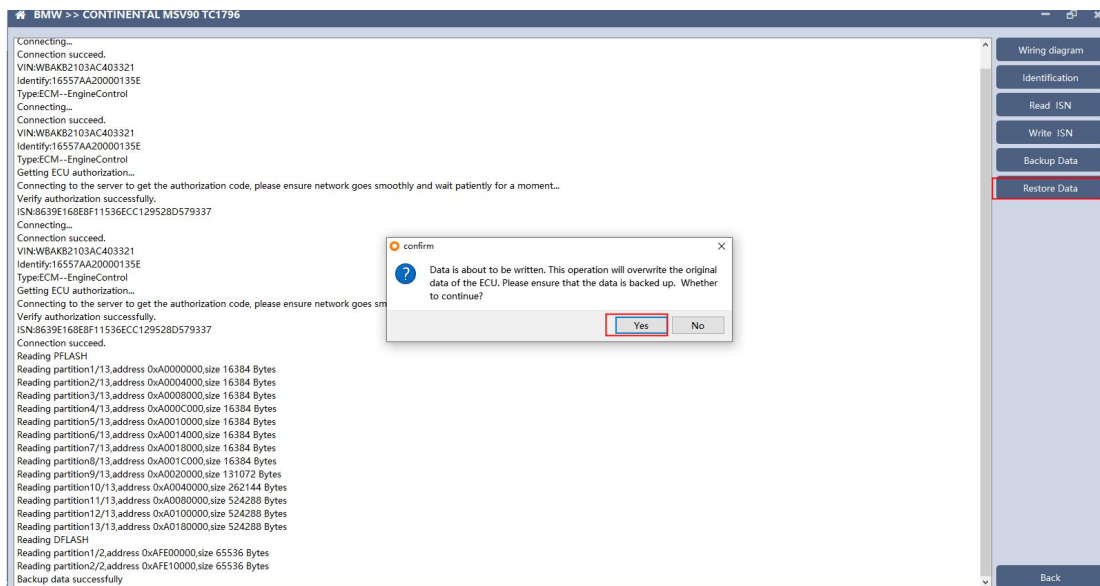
BMW >> CONTINENTAL MSV90 TC1796

Connecting...
Connection succeed.
VIN:WBAKB2103AC403321
Identify:16557AA20000135E
Type:ECM--EngineControl
Connecting...
Connection succeed.
VIN:WBAKB2103AC403321
Identify:16557AA20000135E
Type:ECM--EngineControl
Getting ECU authorization...
Connecting to the server to get the authorization code, please ensure network goes smoothly and wait patiently for a moment...
Verify authorization successfully.
ISN:8639E168E8F11536ECC129528D579337
Connecting...
Connection succeed.
VIN:WBAKB2103AC403321
Identify:16557AA20000135E
Type:ECM--EngineControl
Getting ECU authorization...
Connecting to the server to get the authorization code, please ensure network goes sm
Verify authorization successfully.
ISN:8639E168E8F11536ECC129528D579337
Connection succeed.
Reading PFLASH
Reading partition1/13,address 0xA0000000,size 16384 Bytes
Reading partition2/13,address 0xA0004000,size 16384 Bytes
Reading partition3/13,address 0xA0008000,size 16384 Bytes
Reading partition4/13,address 0xA000C000,size 16384 Bytes
Reading partition5/13,address 0xA0010000,size 16384 Bytes
Reading partition6/13,address 0xA0014000,size 16384 Bytes
Reading partition7/13,address 0xA0018000,size 16384 Bytes
Reading partition8/13,address 0xA001C000,size 16384 Bytes
Reading partition9/13,address 0xA0020000,size 131072 Bytes
Reading partition10/13,address 0xA0040000,size 262144 Bytes
Reading partition11/13,address 0xA0080000,size 524288 Bytes
Reading partition12/13,address 0xA0100000,size 524288 Bytes
Reading partition13/13,address 0xA0180000,size 524288 Bytes
Reading DFLASH
Reading partition1/2,address 0xAFE00000,size 65536 Bytes
Reading partition2/2,address 0xAFE10000,size 65536 Bytes
Backup data successfully

confirm
Data is about to be written. This operation will overwrite the original data of the ECU. Please ensure that the data is backed up. Whether to continue?
Yes
No

Wiring diagram
Identification
Read ISN
Write ISN
Backup Data
Restore Data
Back